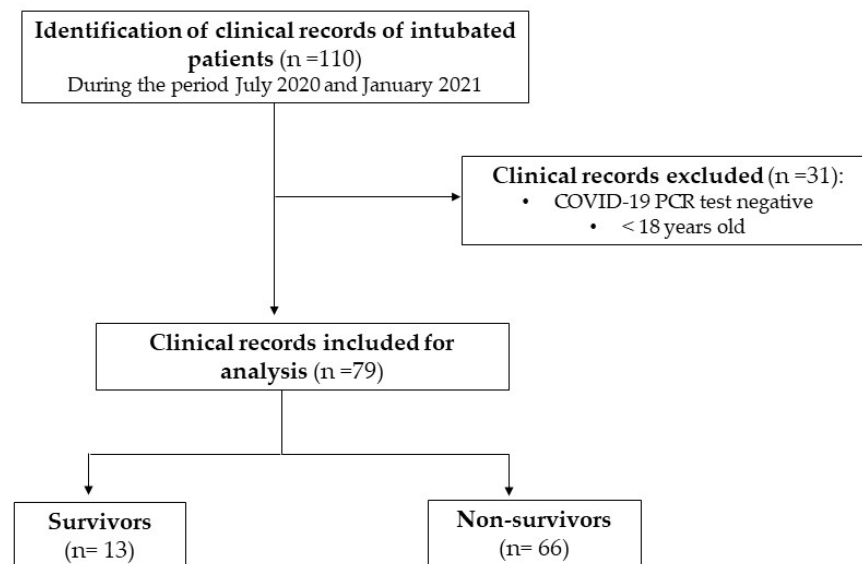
**Identification of clinical records of intubated patients** (n =110)
During the period July 2020 and January 2021

**Clinical records excluded** (n =31):
• COVID-19 PCR test negative
• < 18 years old

**Clinical records included for analysis** (n =79)

**Survivors**
(n= 13)

**Non-survivors**
(n= 66)